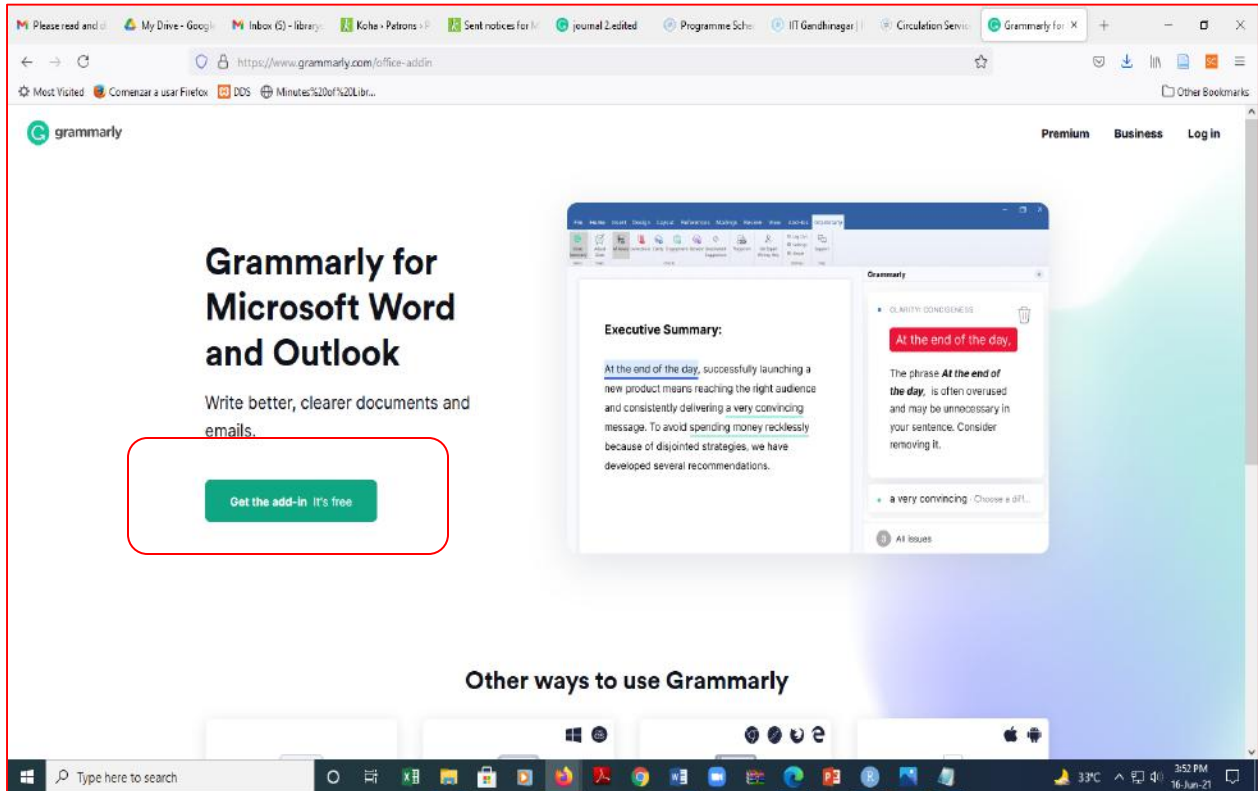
Please read and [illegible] | My Drive - Googl | Inbox (5) - library | Koha › Patrons › P | Sent notices for M | journal 2.edited | Programme Sche | IIT Gandhinagar | | Circulation Servic | Grammarly for

https://www.grammarly.com/office-addin

Most Visited | Comenzar a usar Firefox | DDS | Minutes%20of%20Libr... | Other Bookmarks

grammarly

Premium Business Log in

Grammarly for Microsoft Word and Outlook

Write better, clearer documents and emails.

Get the add-in It's free

Grammarly

Executive Summary:

At the end of the day, successfully launching a new product means reaching the right audience and consistently delivering a very convincing message. To avoid spending money recklessly because of disjointed strategies, we have developed several recommendations.

CLARITY: CONCISENESS

At the end of the day,

The phrase ***At the end of the day,*** is often overused and may be unnecessary in your sentence. Consider removing it.

a very convincing · Choose a diff...

3 All issues

Other ways to use Grammarly

Type here to search

33°C 3:52 PM 16-Jun-21